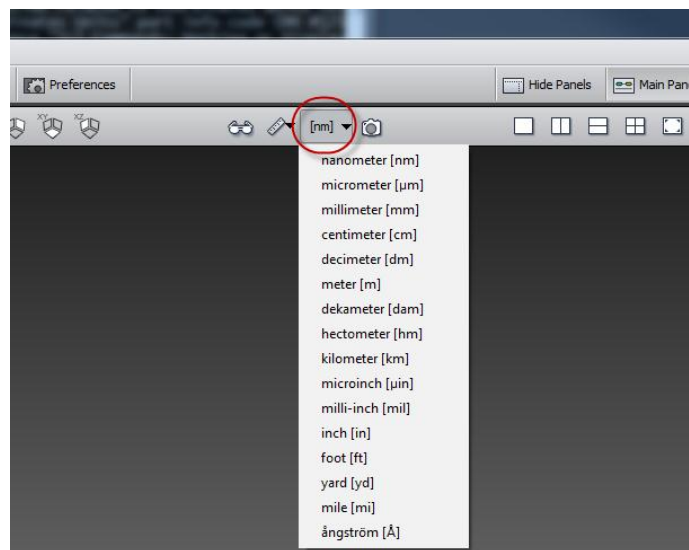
Preferences

Hide Panels

Main Pan

XY XZ

[nm]

nanometer [nm]
micrometer [µm]
millimeter [mm]
centimeter [cm]
decimeter [dm]
meter [m]
dekameter [dam]
hectometer [hm]
kilometer [km]
microinch [µin]
milli-inch [mil]
inch [in]
foot [ft]
yard [yd]
mile [mi]
ångström [Å]